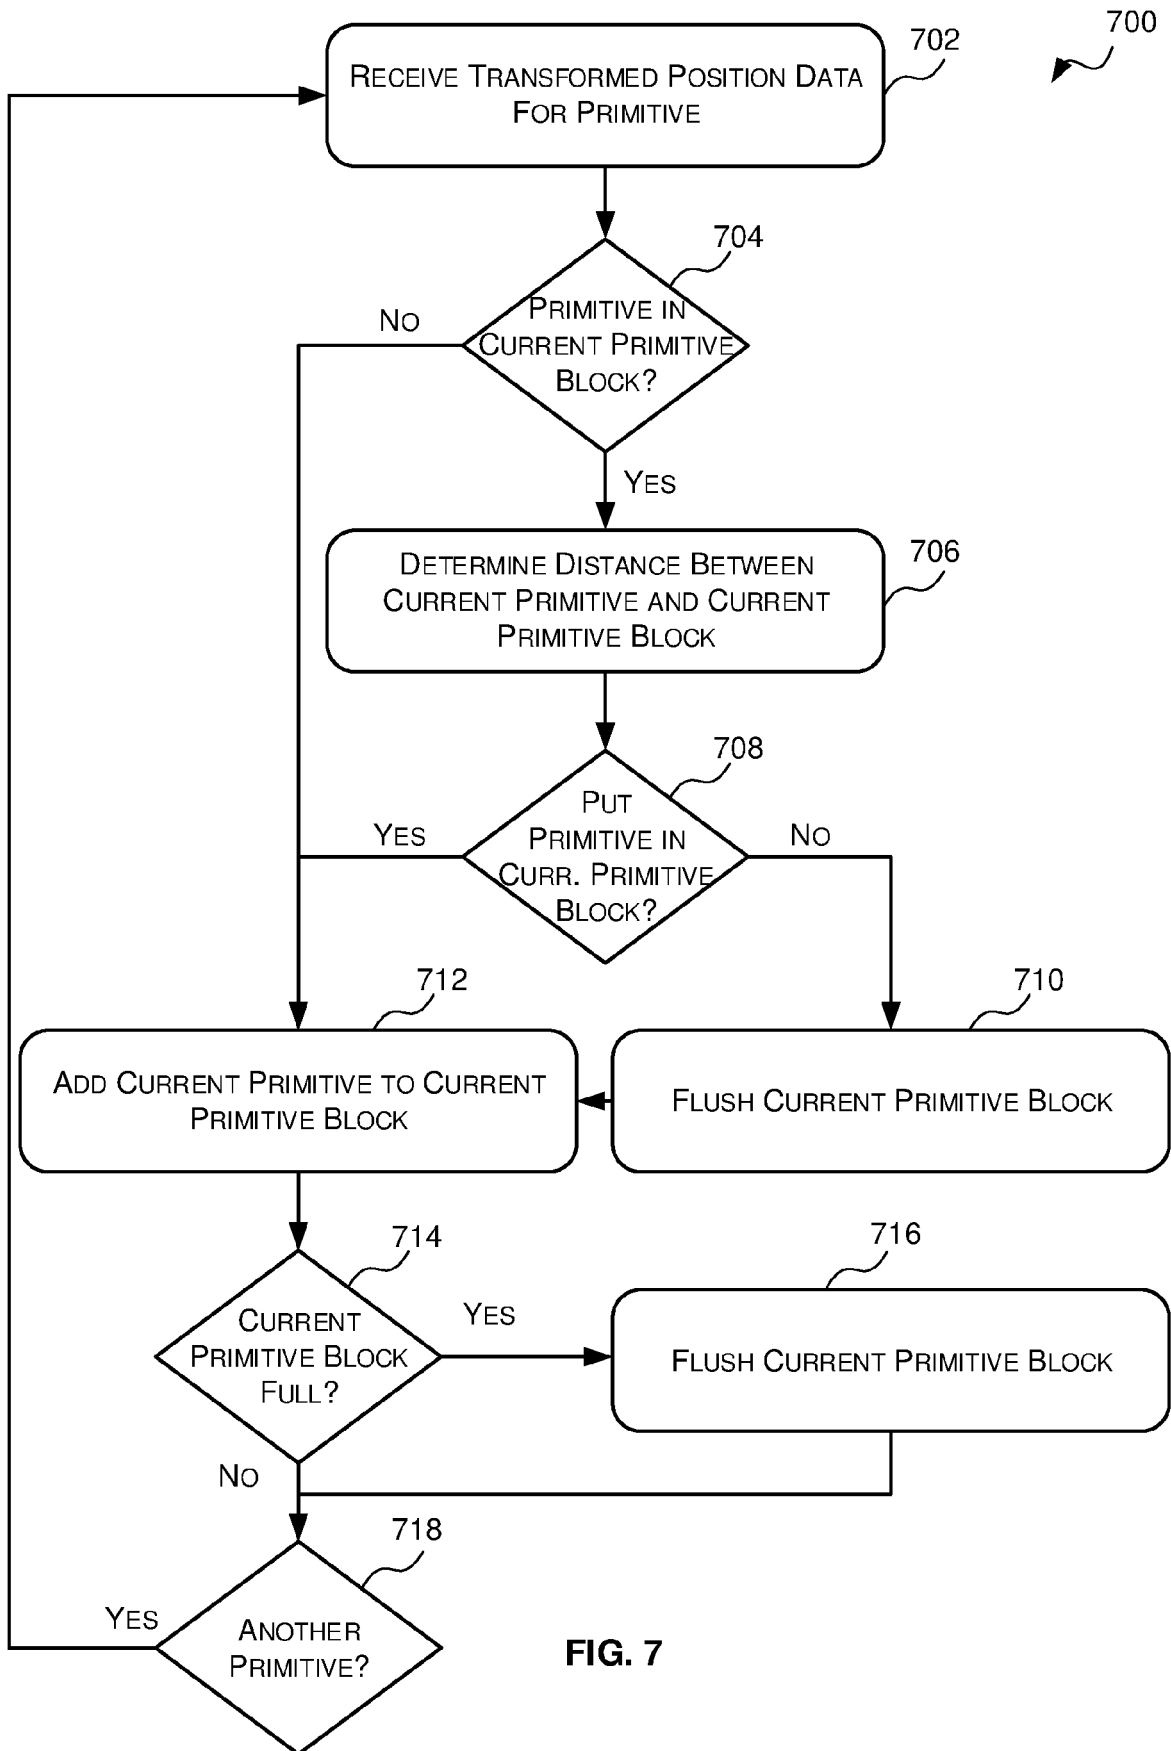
700

702

Receive Transformed Position Data For Primitive

704

No

Primitive in Current Primitive Block?

Yes

706

Determine Distance Between Current Primitive and Current Primitive Block

708

Yes

Put Primitive in Curr. Primitive Block?

No

712

710

Add Current Primitive to Current Primitive Block

Flush Current Primitive Block

714

716

Current Primitive Block Full?

Yes

Flush Current Primitive Block

No

718

Yes

Another Primitive?

FIG. 7